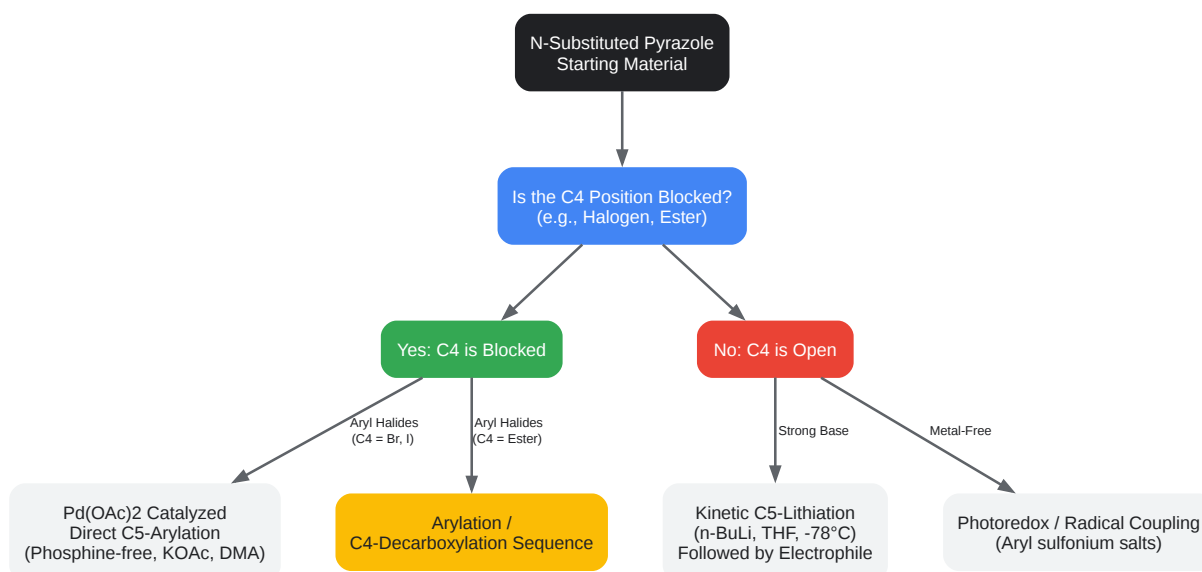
N-Substituted Pyrazole Starting Material

Is the C4 Position Blocked? (e.g., Halogen, Ester)

Yes: C4 is Blocked

No: C4 is Open

Aryl Halides (C4 = Br, I)

Aryl Halides (C4 = Ester)

Strong Base

Metal-Free

Pd(OAc)2 Catalyzed Direct C5-Arylation (Phosphine-free, KOAc, DMA)

Arylation / C4-Decarboxylation Sequence

Kinetic C5-Lithiation (n-BuLi, THF, -78°C) Followed by Electrophile

Photoredox / Radical Coupling (Aryl sulfonium salts)